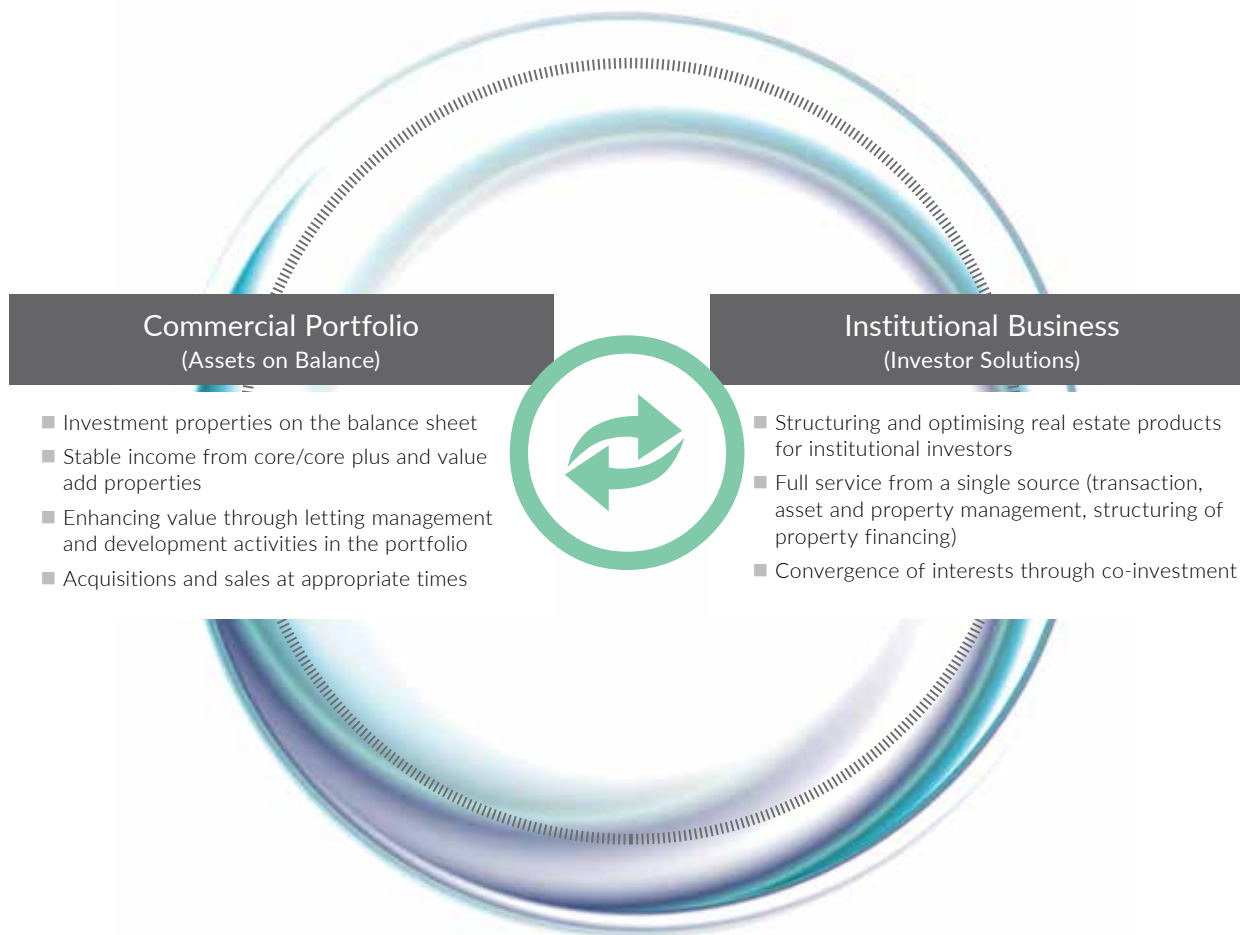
Commercial Portfolio
(Assets on Balance)

■ Investment properties on the balance sheet
■ Stable income from core/core plus and value add properties
■ Enhancing value through letting management and development activities in the portfolio
■ Acquisitions and sales at appropriate times

Institutional Business
(Investor Solutions)

■ Structuring and optimising real estate products for institutional investors
■ Full service from a single source (transaction, asset and property management, structuring of property financing)
■ Convergence of interests through co-investment